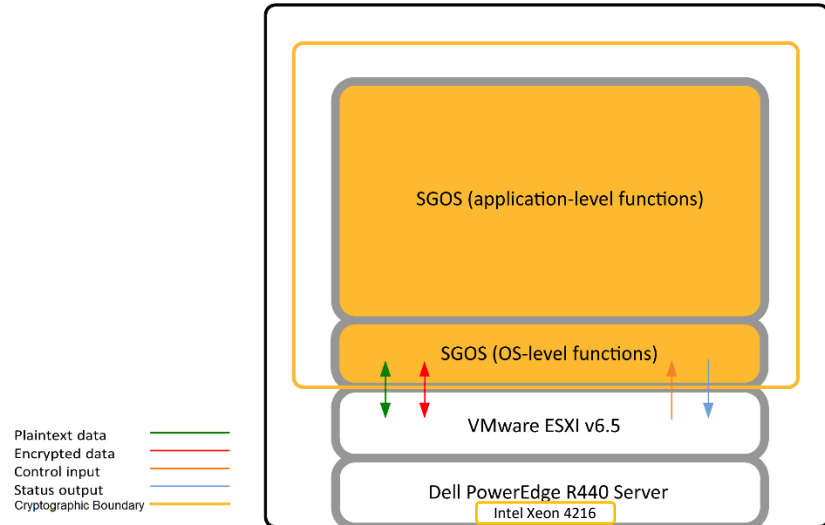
SGOS (application-level functions)

SGOS (OS-level functions)

VMware ESXI v6.5

Dell PowerEdge R440 Server

Intel Xeon 4216

Plaintext data
Encrypted data
Control input
Status output
Cryptographic Boundary